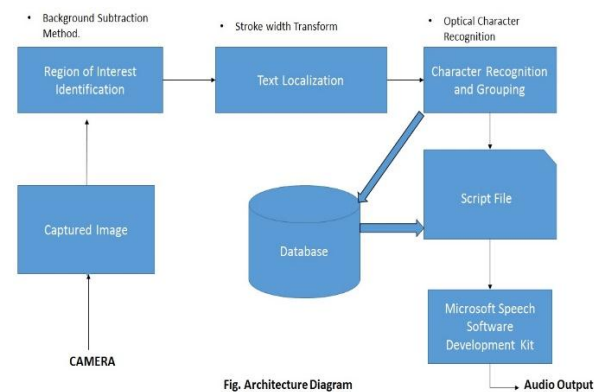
• Background Subtraction Method.

Region of Interest Identification

• Stroke width Transform

Text Localization

• Optical Character Recognition

Character Recognition and Grouping

Script File

Database

Captured Image

Microsoft Speech Software Development Kit

CAMERA

Fig. Architecture Diagram

Audio Output